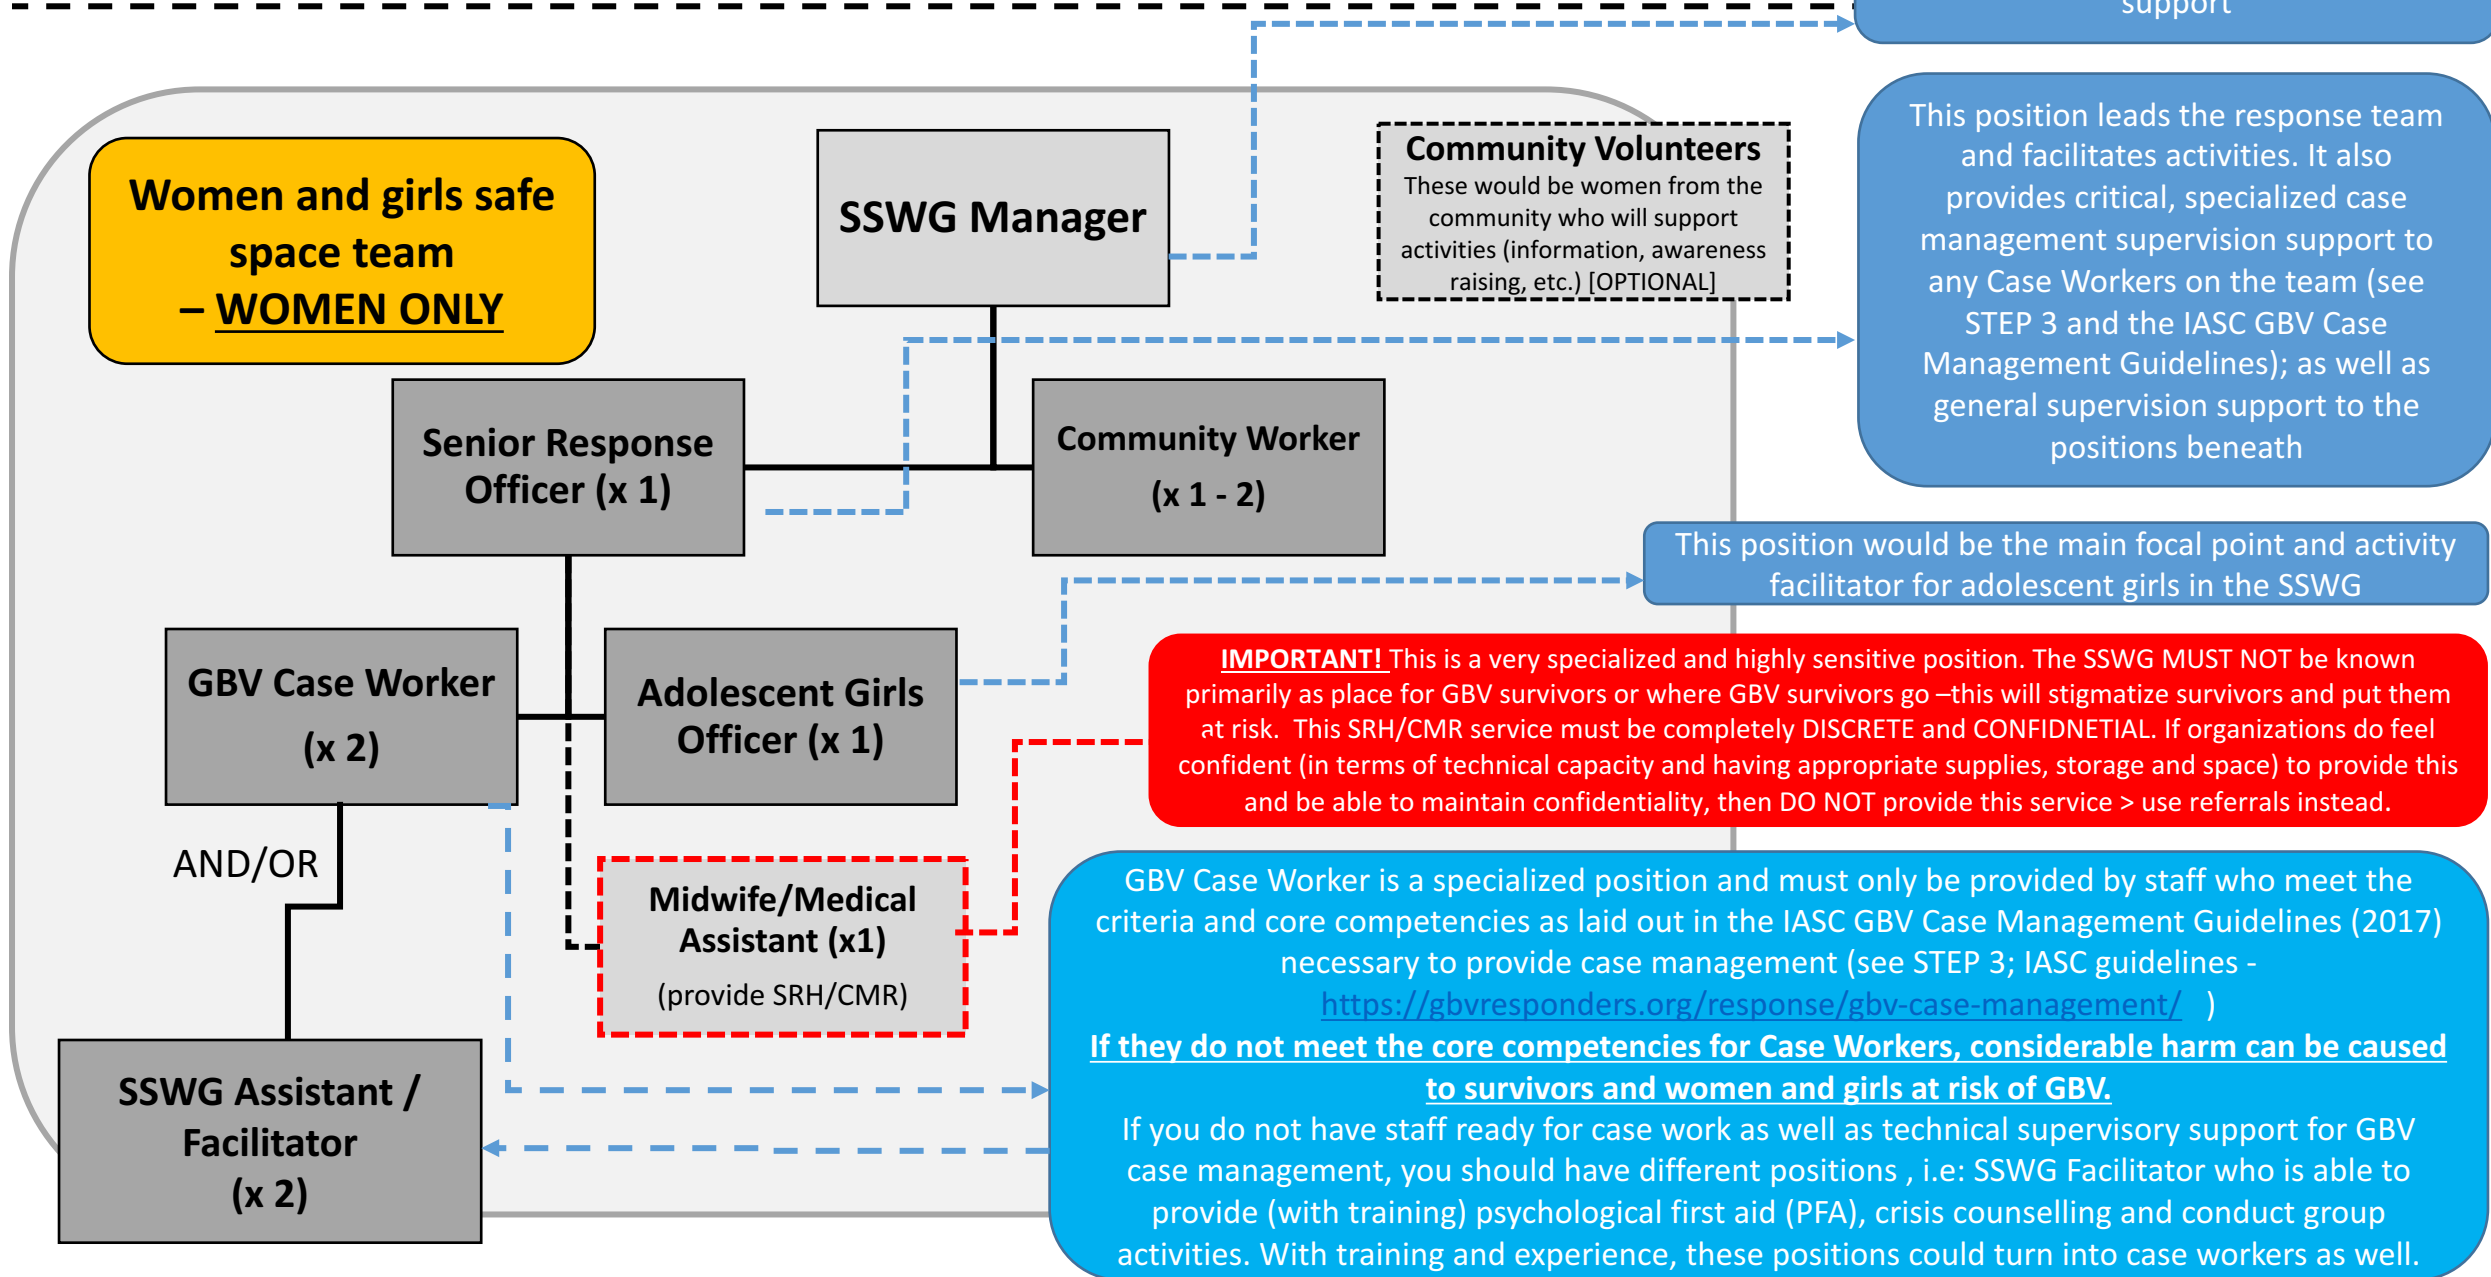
support

Women and girls safe space team – WOMEN ONLY

SSWG Manager

Community Volunteers
These would be women from the community who will support activities (information, awareness raising, etc.) [OPTIONAL]

This position leads the response team and facilitates activities. It also provides critical, specialized case management supervision support to any Case Workers on the team (see STEP 3 and the IASC GBV Case Management Guidelines); as well as general supervision support to the positions beneath

Senior Response Officer (x 1)

Community Worker (x 1 - 2)

This position would be the main focal point and activity facilitator for adolescent girls in the SSWG

GBV Case Worker (x 2)

Adolescent Girls Officer (x 1)

IMPORTANT! This is a very specialized and highly sensitive position. The SSWG MUST NOT be known primarily as place for GBV survivors or where GBV survivors go –this will stigmatize survivors and put them at risk. This SRH/CMR service must be completely DISCRETE and CONFIDNETIAL. If organizations do feel confident (in terms of technical capacity and having appropriate supplies, storage and space) to provide this and be able to maintain confidentiality, then DO NOT provide this service > use referrals instead.

AND/OR

Midwife/Medical Assistant (x1)
(provide SRH/CMR)

GBV Case Worker is a specialized position and must only be provided by staff who meet the criteria and core competencies as laid out in the IASC GBV Case Management Guidelines (2017) necessary to provide case management (see STEP 3; IASC guidelines - https://gbvresponders.org/response/gbv-case-management/ )
If they do not meet the core competencies for Case Workers, considerable harm can be caused to survivors and women and girls at risk of GBV.
If you do not have staff ready for case work as well as technical supervisory support for GBV case management, you should have different positions , i.e: SSWG Facilitator who is able to provide (with training) psychological first aid (PFA), crisis counselling and conduct group activities. With training and experience, these positions could turn into case workers as well.

SSWG Assistant / Facilitator (x 2)